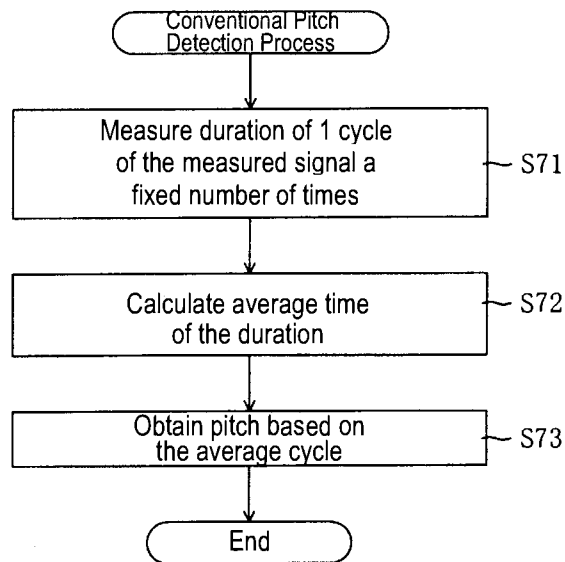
Conventional Pitch Detection Process

Measure duration of 1 cycle of the measured signal a fixed number of times

S71

Calculate average time of the duration

S72

Obtain pitch based on the average cycle

S73

End